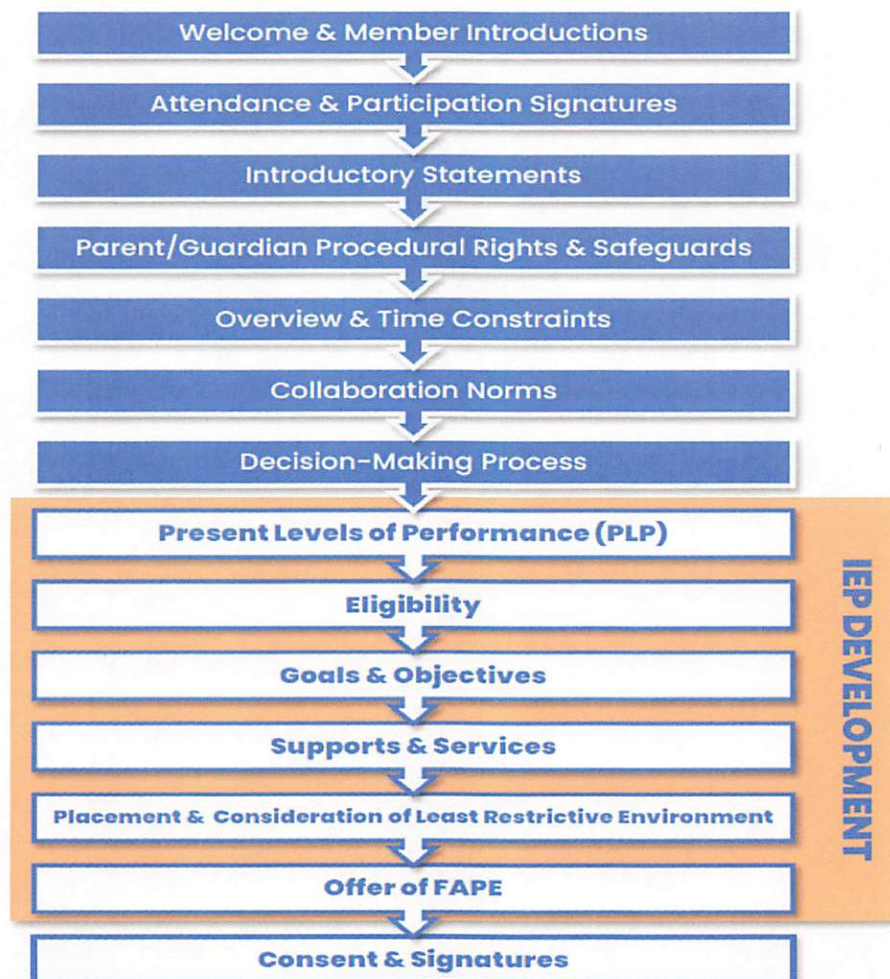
Welcome & Member Introductions

Attendance & Participation Signatures

Introductory Statements

Parent/Guardian Procedural Rights & Safeguards

Overview & Time Constraints

Collaboration Norms

Decision-Making Process

Present Levels of Performance (PLP)

Eligibility

Goals & Objectives

Supports & Services

Placement & Consideration of Least Restrictive Environment

Offer of FAPE

IEP DEVELOPMENT

Consent & Signatures